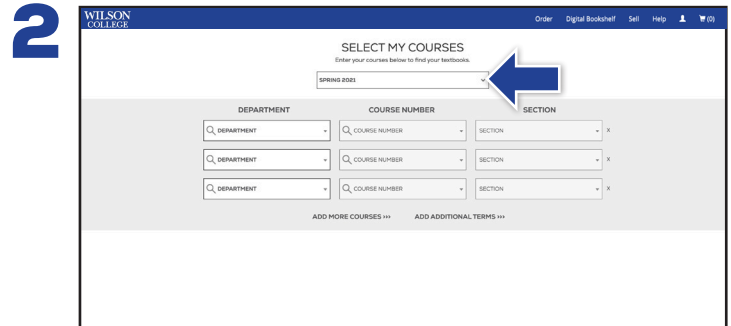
2

WILSON COLLEGE

Order Digital Bookshelf Sell Help (0)

SELECT MY COURSES

Enter your courses below to find your textbooks.

SPRING 2021

| DEPARTMENT | COURSE NUMBER | SECTION |
|---|---|---|
| DEPARTMENT | COURSE NUMBER | SECTION x |
| DEPARTMENT | COURSE NUMBER | SECTION x |
| DEPARTMENT | COURSE NUMBER | SECTION x |

ADD MORE COURSES ››› ADD ADDITIONAL TERMS ›››